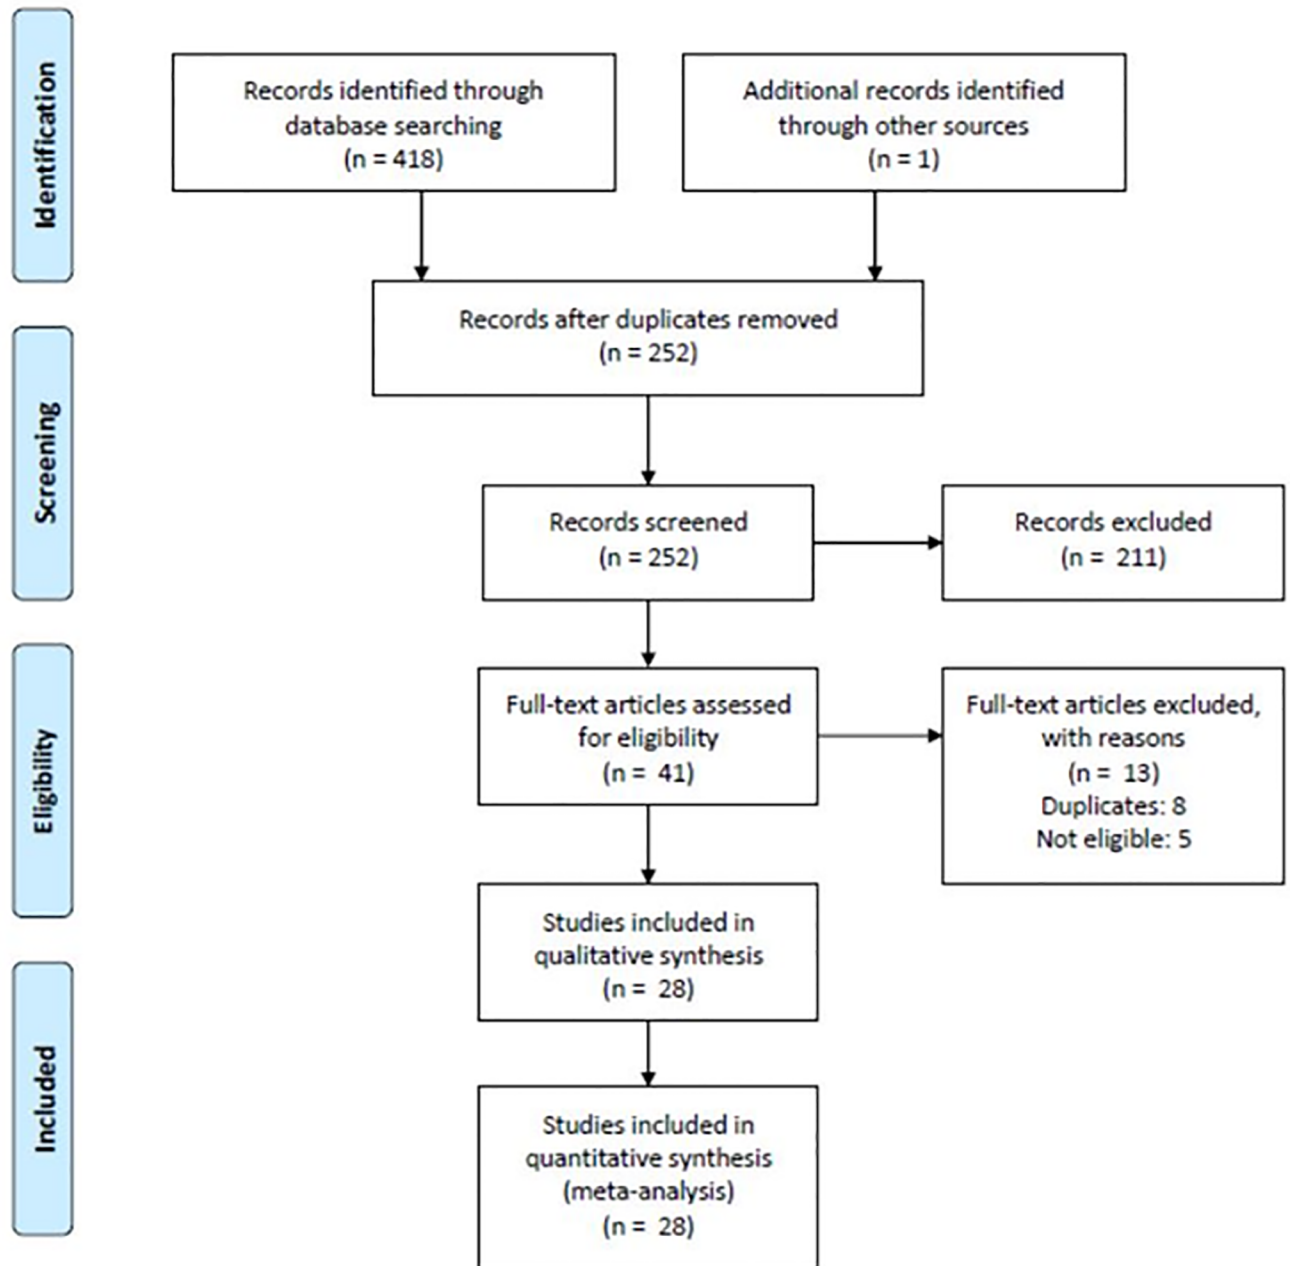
Identification

Records identified through database searching
(n = 418)

Additional records identified through other sources
(n = 1)

Records after duplicates removed
(n = 252)

Screening

Records screened
(n = 252)

Records excluded
(n = 211)

Eligibility

Full-text articles assessed for eligibility
(n = 41)

Full-text articles excluded, with reasons
(n = 13)
Duplicates: 8
Not eligible: 5

Studies included in qualitative synthesis
(n = 28)

Included

Studies included in quantitative synthesis (meta-analysis)
(n = 28)